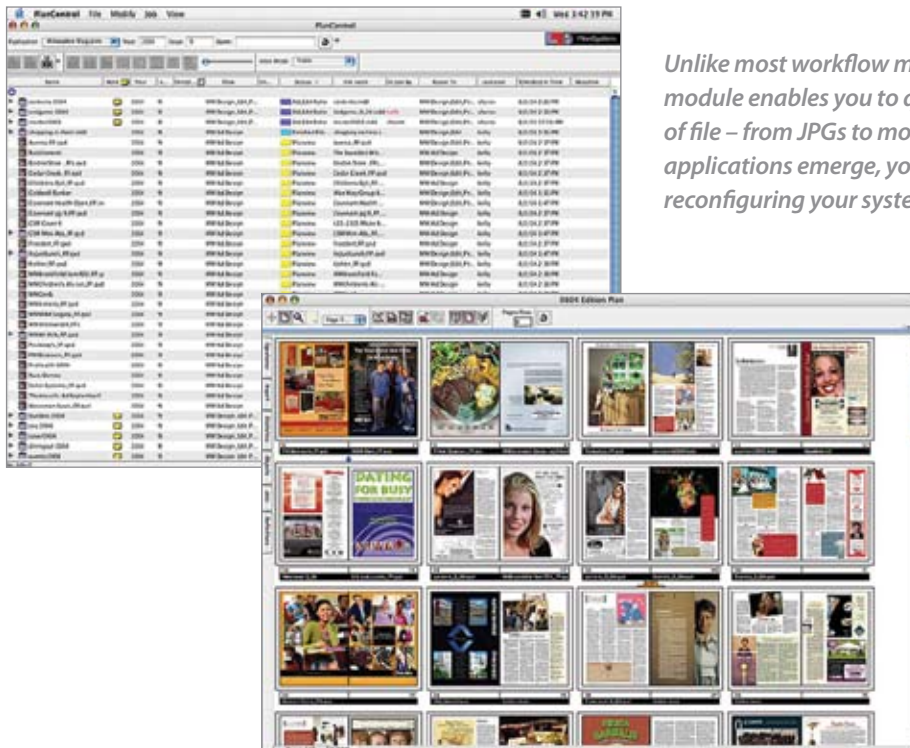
PlanControl File Modify Job View

Wed 3:42:39 PM

PlanControl

Unlike most workflow m
module enables you to c
of file – from JPGs to mo
applications emerge, yo
reconfiguring your syste

0804 Editions Plan

DATING FOR BUSY

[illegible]